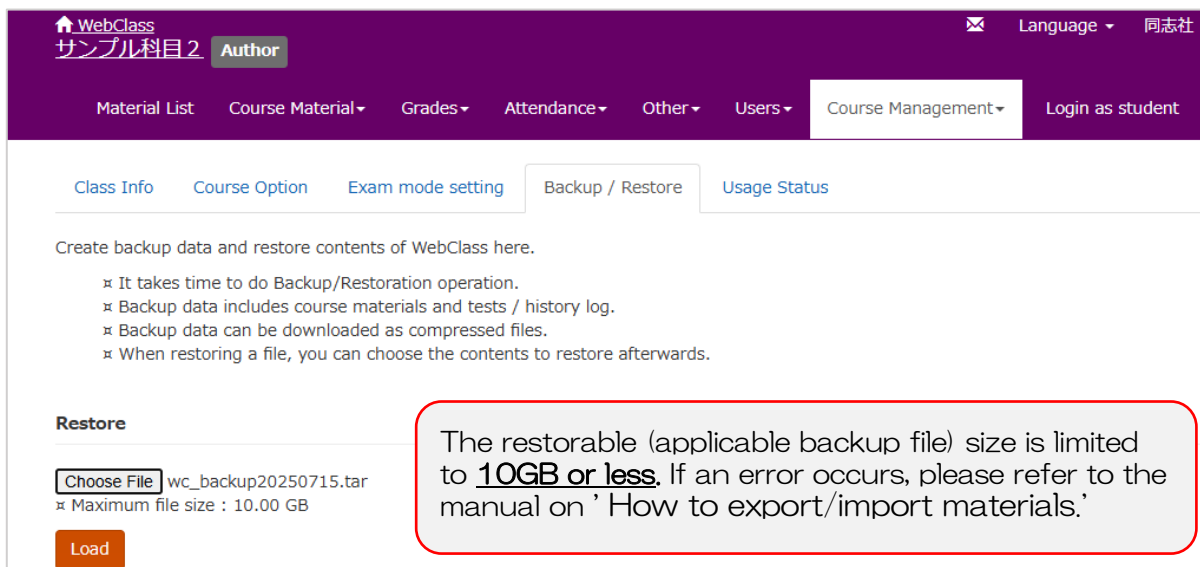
WebClass
サンプル科目２ Author

Language 同志社

Material List Course Material Grades Attendance Other Users Course Management Login as student

Class Info Course Option Exam mode setting Backup / Restore Usage Status

Create backup data and restore contents of WebClass here.

¤ It takes time to do Backup/Restoration operation.
¤ Backup data includes course materials and tests / history log.
¤ Backup data can be downloaded as compressed files.
¤ When restoring a file, you can choose the contents to restore afterwards.

Restore

Choose File wc_backup20250715.tar
¤ Maximum file size : 10.00 GB

Load

The restorable (applicable backup file) size is limited to 10GB or less. If an error occurs, please refer to the manual on ' How to export/import materials.'